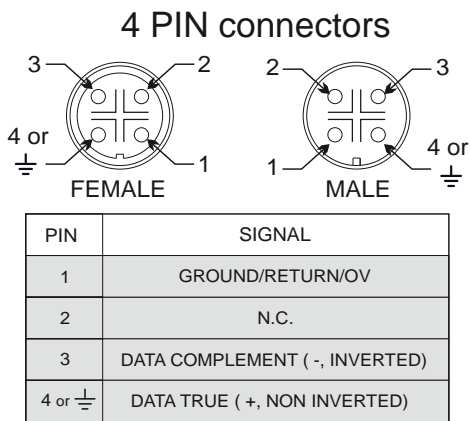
4 PIN connectors

3
2
4 or ⏚
1
FEMALE

2
3
1
4 or ⏚
MALE

| PIN | SIGNAL |
|---|---|
| 1 | GROUND/RETURN/OV |
| 2 | N.C. |
| 3 | DATA COMPLEMENT ( -, INVERTED) |
| 4 or ⏚ | DATA TRUE ( +, NON INVERTED) |